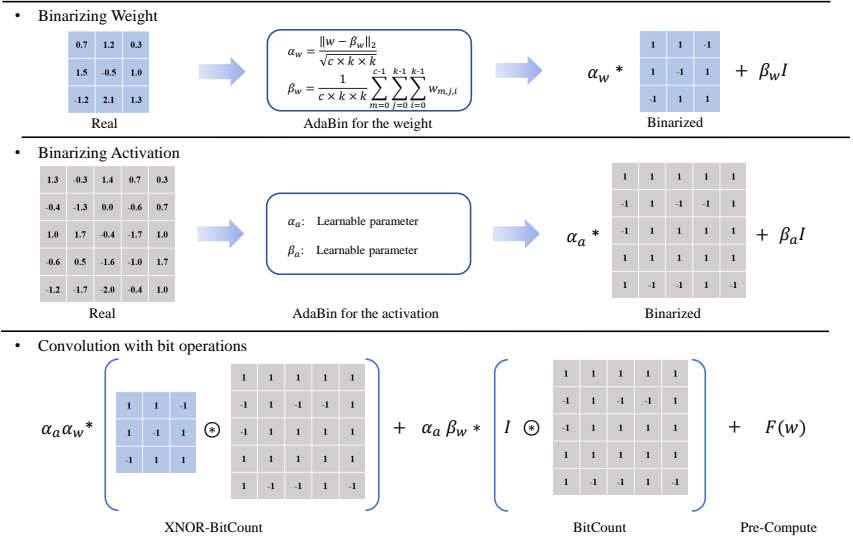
• Binarizing Weight

| 0.7 | 1.2 | 0.3 |
|---|---|---|
| 1.5 | -0.5 | 1.0 |
| -1.2 | 2.1 | 1.3 |

Real

$\alpha_w = \frac{\|w - \beta_w\|_2}{\sqrt{c \times k \times k}}$
$\beta_w = \frac{1}{c \times k \times k} \sum_{m=0}^{c-1} \sum_{j=0}^{k-1} \sum_{i=0}^{k-1} w_{m,j,i}$

AdaBin for the weight

$\alpha_w$ *

| 1 | 1 | -1 |
|---|---|---|
| 1 | -1 | 1 |
| -1 | 1 | 1 |

+ $\beta_w I$

Binarized

• Binarizing Activation

| 1.3 | -0.3 | 1.4 | 0.7 | 0.3 |
|---|---|---|---|---|
| -0.4 | -1.3 | 0.0 | -0.6 | 0.7 |
| 1.0 | 1.7 | -0.4 | -1.7 | 1.0 |
| -0.6 | 0.5 | -1.6 | -1.0 | 1.7 |
| -1.2 | -1.7 | -2.0 | -0.4 | 1.0 |

Real

$\alpha_a$: Learnable parameter
$\beta_a$: Learnable parameter

AdaBin for the activation

$\alpha_a$ *

| 1 | 1 | 1 | 1 | 1 |
|---|---|---|---|---|
| -1 | 1 | -1 | -1 | 1 |
| -1 | 1 | -1 | -1 | 1 |
| 1 | 1 | 1 | 1 | 1 |
| 1 | -1 | -1 | 1 | -1 |

+ $\beta_a I$

Binarized

• Convolution with bit operations

$\alpha_a \alpha_w$*

| 1 | 1 | -1 |
|---|---|---|
| 1 | -1 | 1 |
| -1 | 1 | 1 |

$\circledast$

| 1 | 1 | 1 | 1 | 1 |
|---|---|---|---|---|
| -1 | 1 | -1 | -1 | 1 |
| -1 | 1 | -1 | -1 | 1 |
| 1 | 1 | 1 | 1 | 1 |
| 1 | -1 | -1 | 1 | -1 |

+ $\alpha_a \beta_w$ * $I$ $\circledast$

| 1 | 1 | 1 | 1 | 1 |
|---|---|---|---|---|
| -1 | 1 | -1 | -1 | 1 |
| -1 | 1 | -1 | -1 | 1 |
| 1 | 1 | 1 | 1 | 1 |
| 1 | -1 | -1 | 1 | -1 |

+ $F(w)$

XNOR-BitCount

BitCount

Pre-Compute